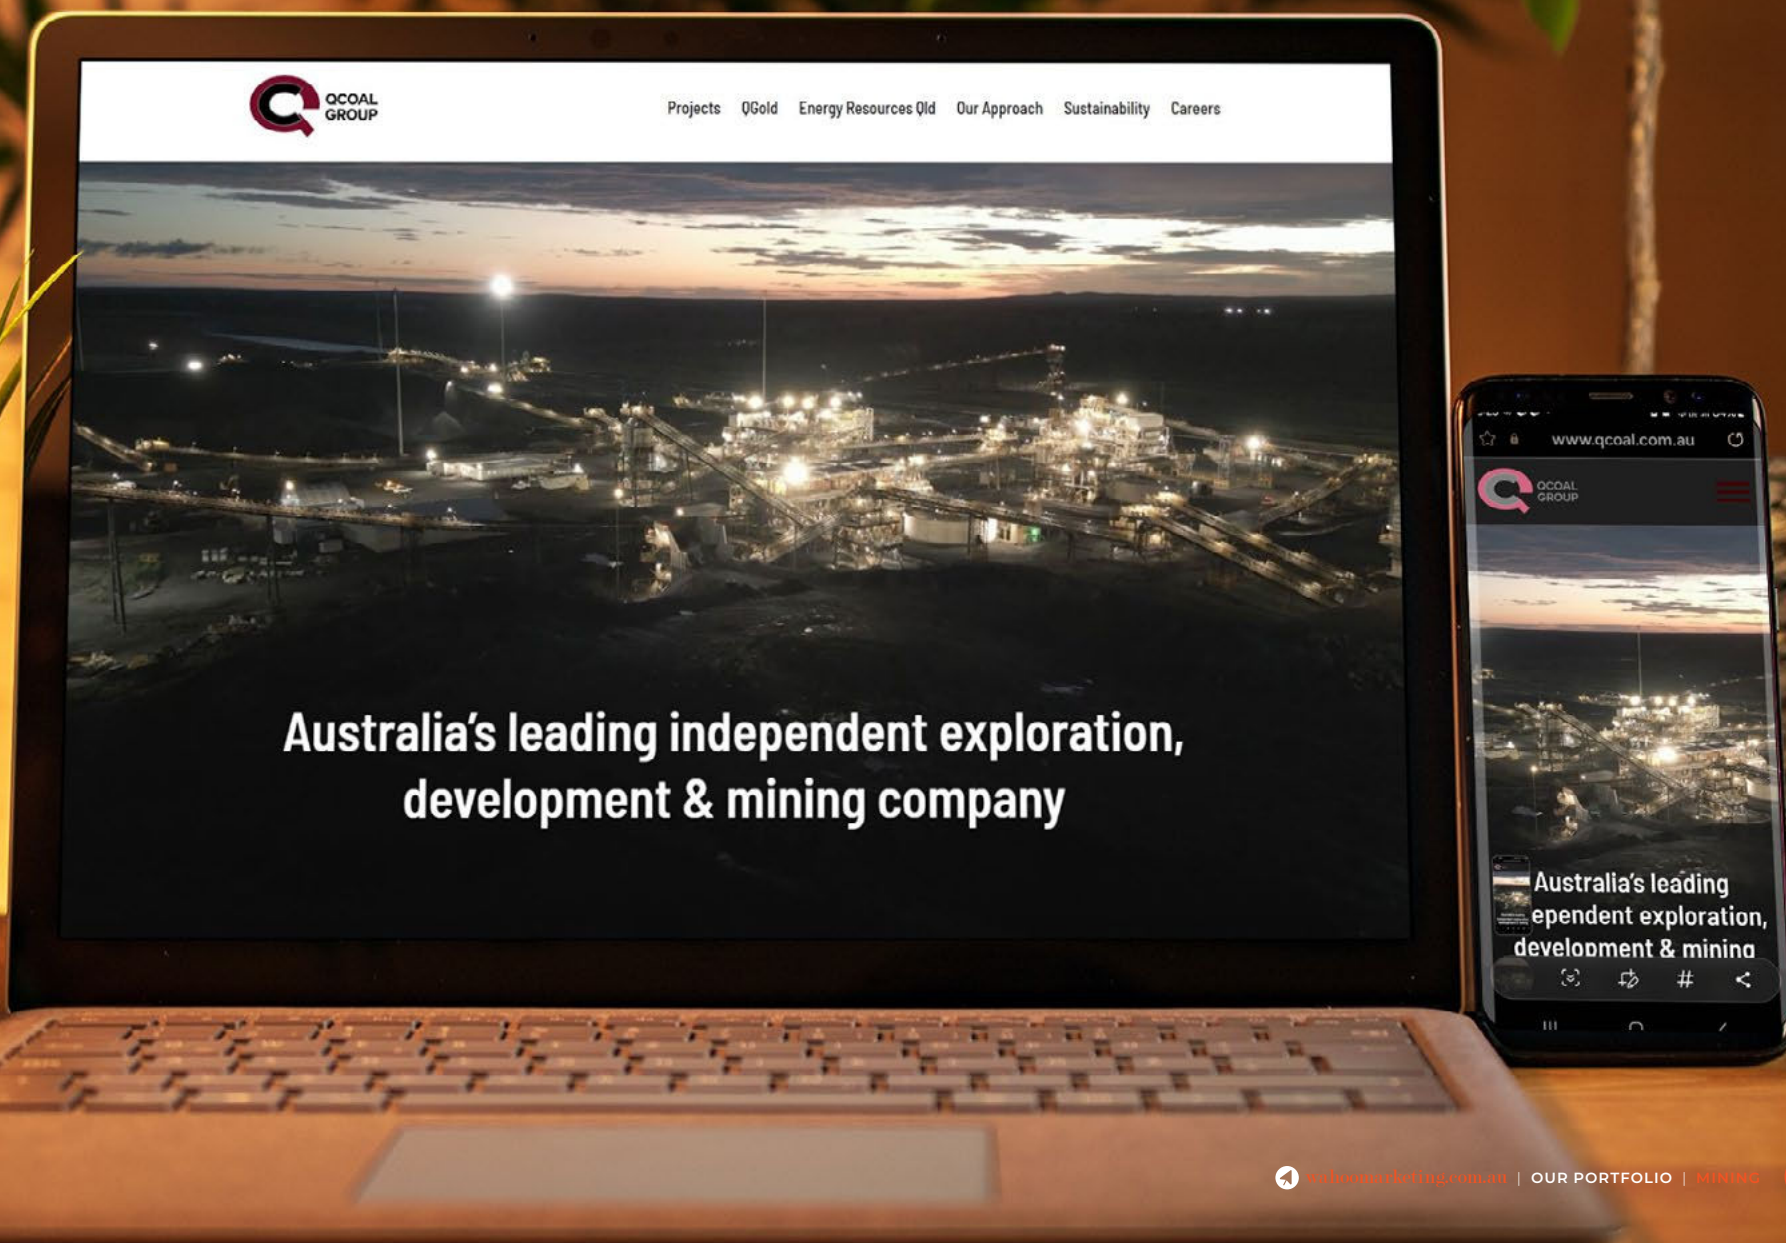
QCOAL GROUP

Projects QGold Energy Resources Qld Our Approach Sustainability Careers

Australia's leading independent exploration, development & mining company

www.qcoal.com.au

QCOAL GROUP

Australia's leading ependent exploration, development & mining

#

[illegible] | OUR PORTFOLIO | MINING